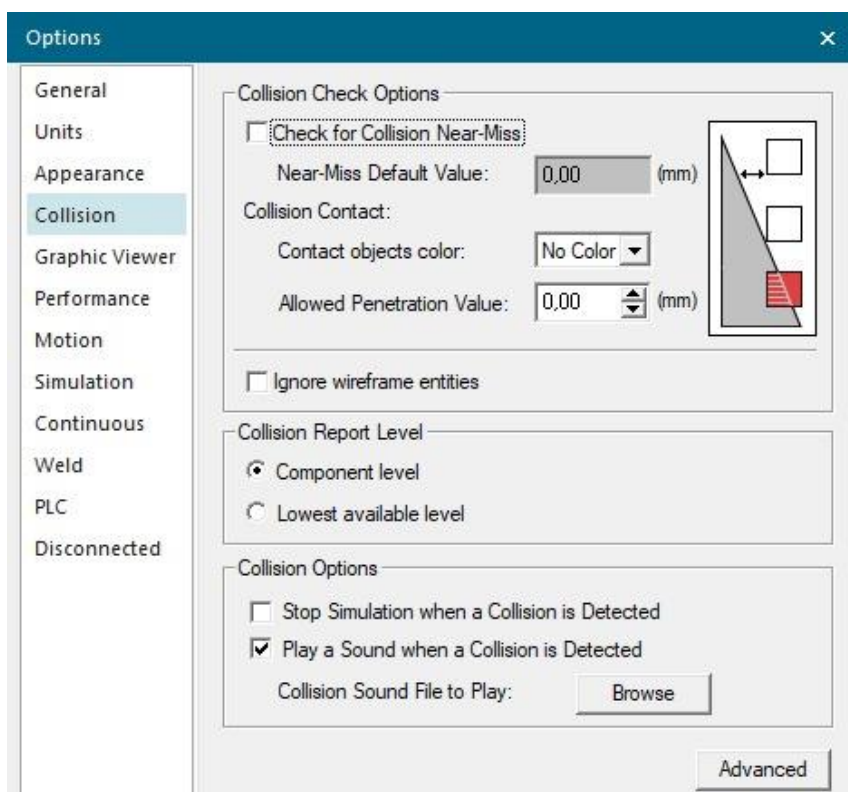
Options ×

General
Units
Appearance
Collision
Graphic Viewer
Performance
Motion
Simulation
Continuous
Weld
PLC
Disconnected

Collision Check Options
Check for Collision Near-Miss
Near-Miss Default Value: 0,00 (mm)
Collision Contact:
Contact objects color: No Color
Allowed Penetration Value: 0,00 (mm)
Ignore wireframe entities

Collision Report Level
Component level
Lowest available level

Collision Options
Stop Simulation when a Collision is Detected
Play a Sound when a Collision is Detected
Collision Sound File to Play: Browse

Advanced